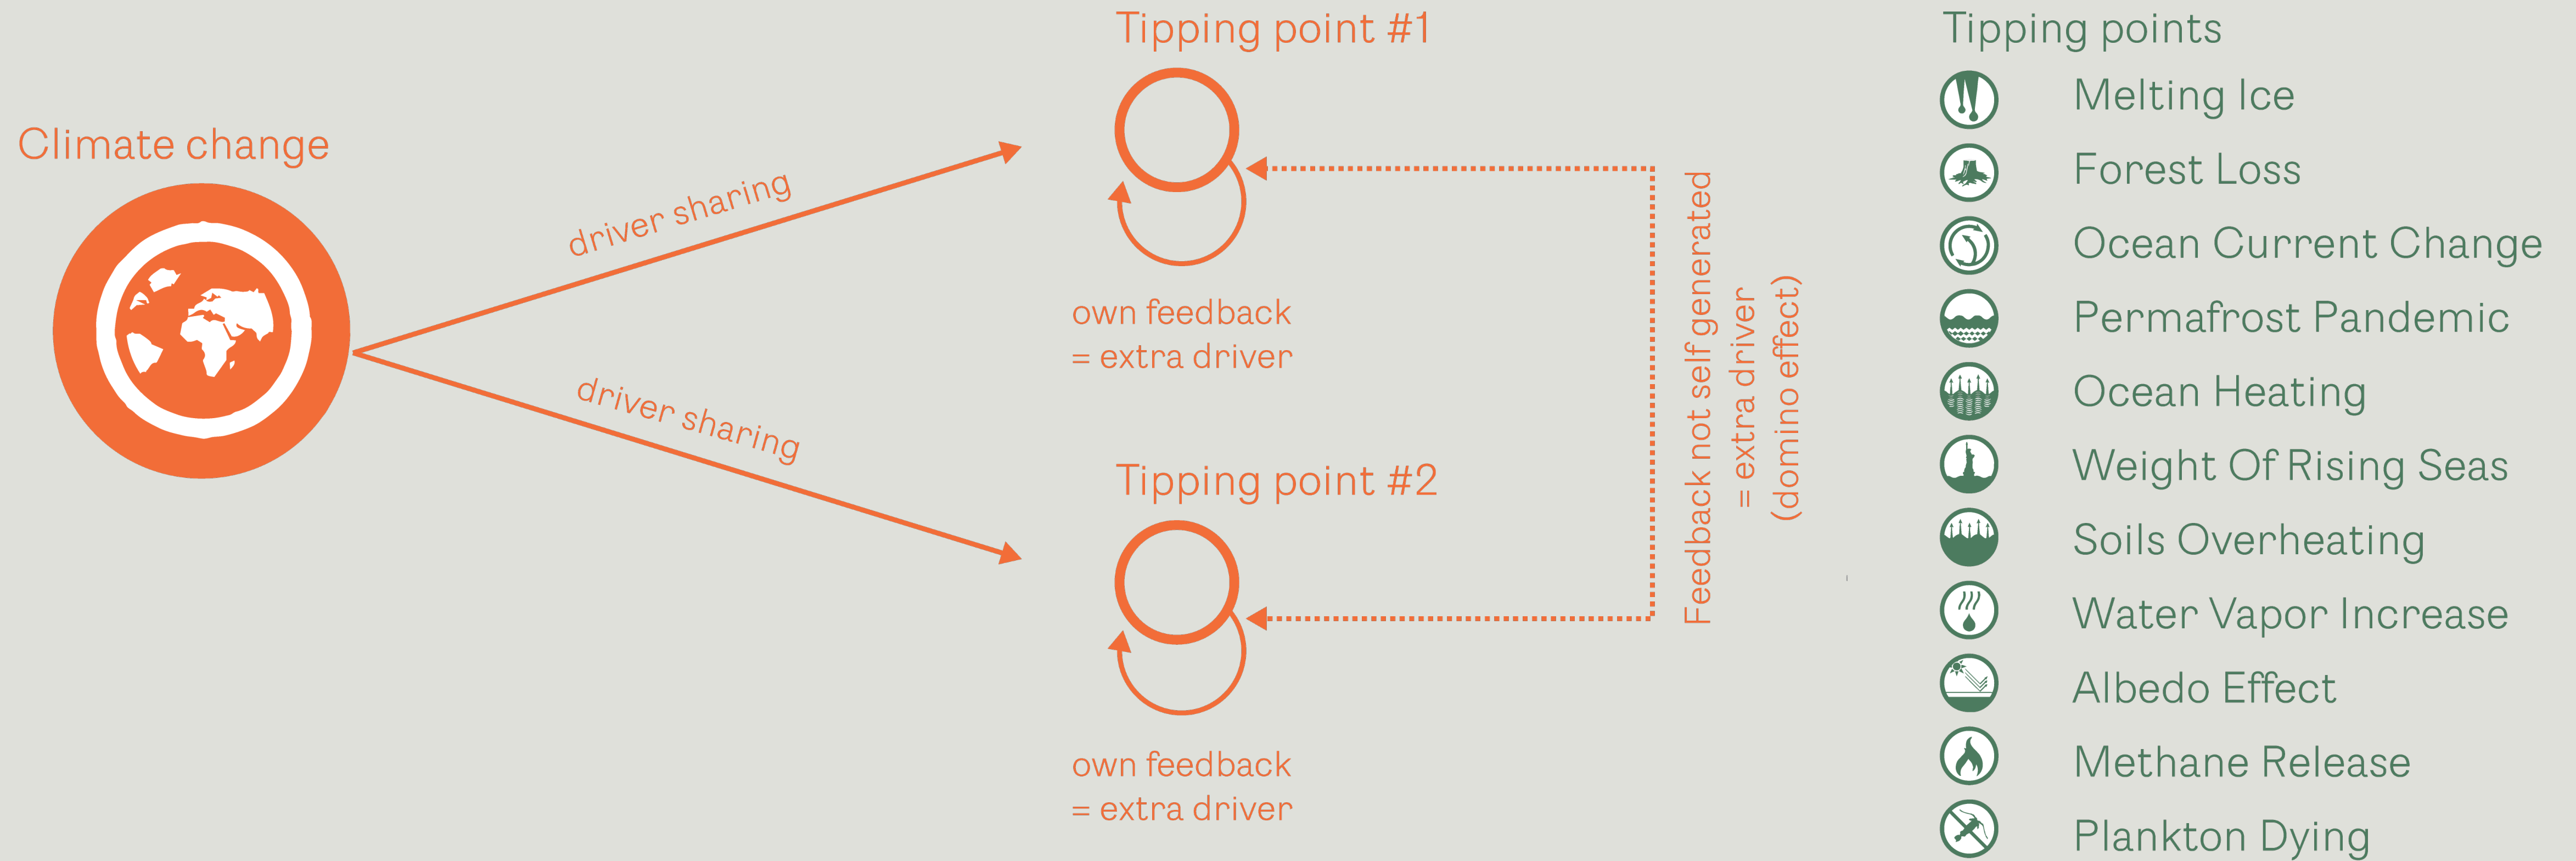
Climate change

driver sharing

driver sharing

Tipping point #1

own feedback
= extra driver

Tipping point #2

own feedback
= extra driver

Feedback not self generated
= extra driver
(domino effect)

Tipping points

Melting Ice

Forest Loss

Ocean Current Change

Permafrost Pandemic

Ocean Heating

Weight Of Rising Seas

Soils Overheating

Water Vapor Increase

Albedo Effect

Methane Release

Plankton Dying